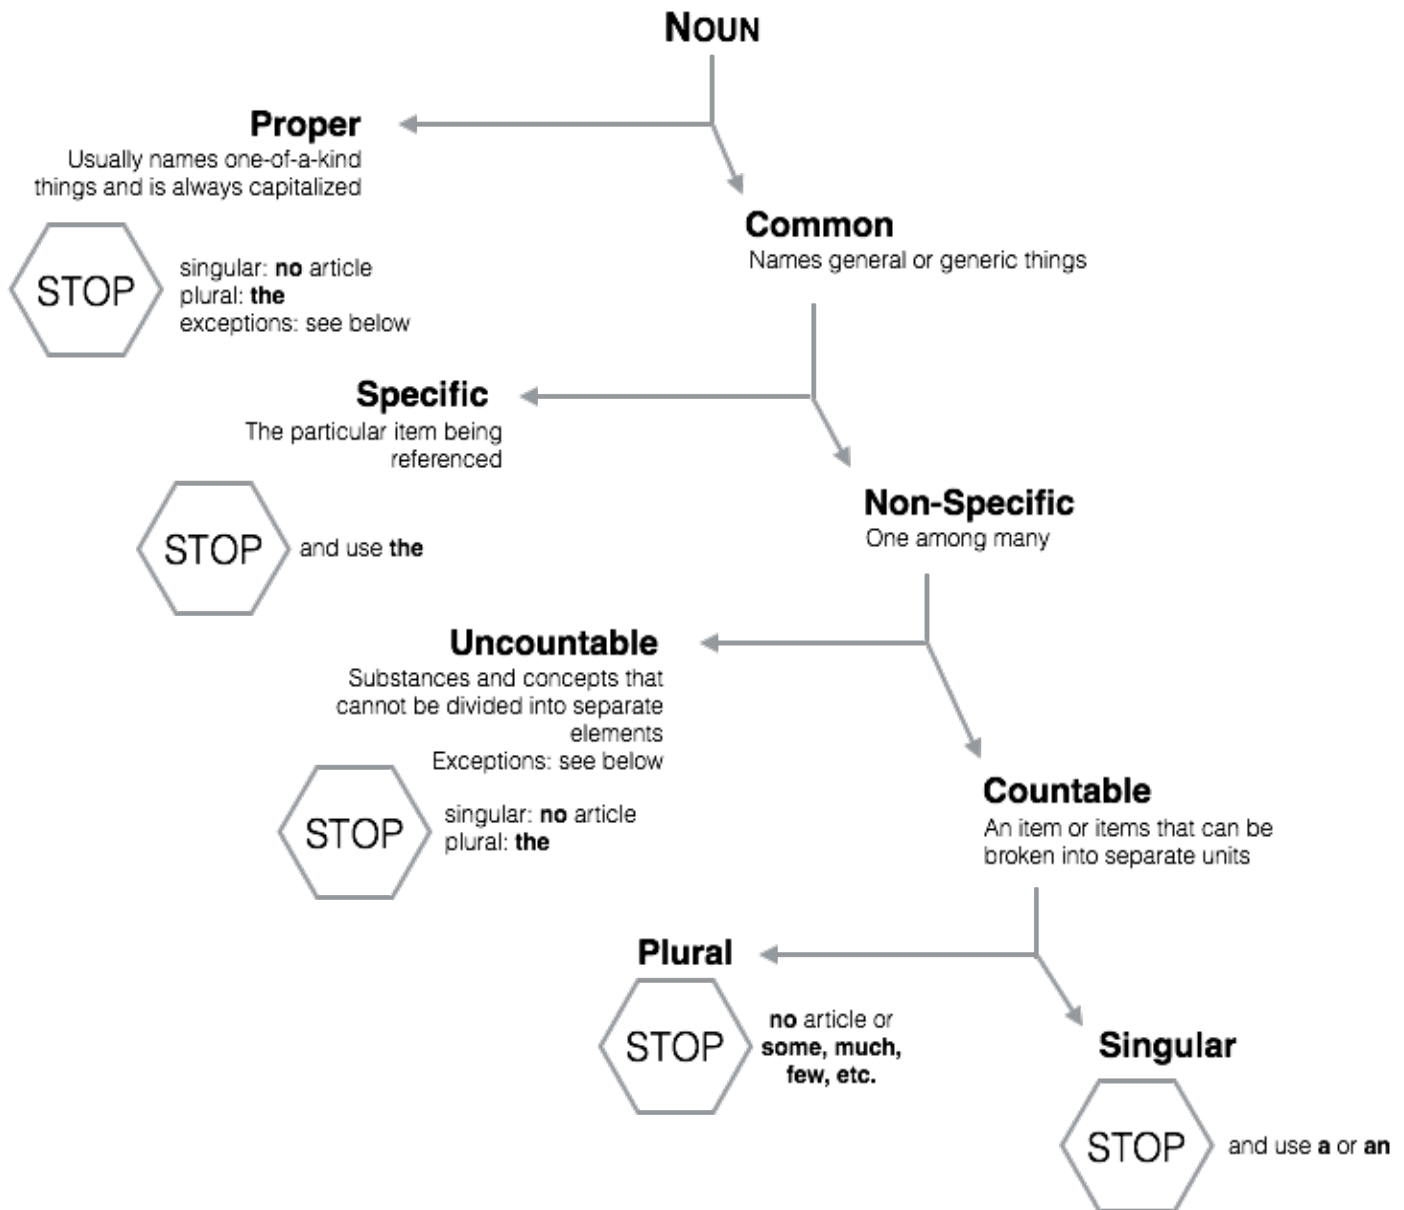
NOUN

Proper
Usually names one-of-a-kind things and is always capitalized

STOP
singular: **no** article
plural: **the**
exceptions: see below

Common
Names general or generic things

Specific
The particular item being referenced

STOP
and use **the**

Non-Specific
One among many

Uncountable
Substances and concepts that cannot be divided into separate elements
Exceptions: see below

STOP
singular: **no** article
plural: **the**

Countable
An item or items that can be broken into separate units

Plural

STOP
**no** article or **some, much, few, etc.**

Singular

STOP
and use **a** or **an**